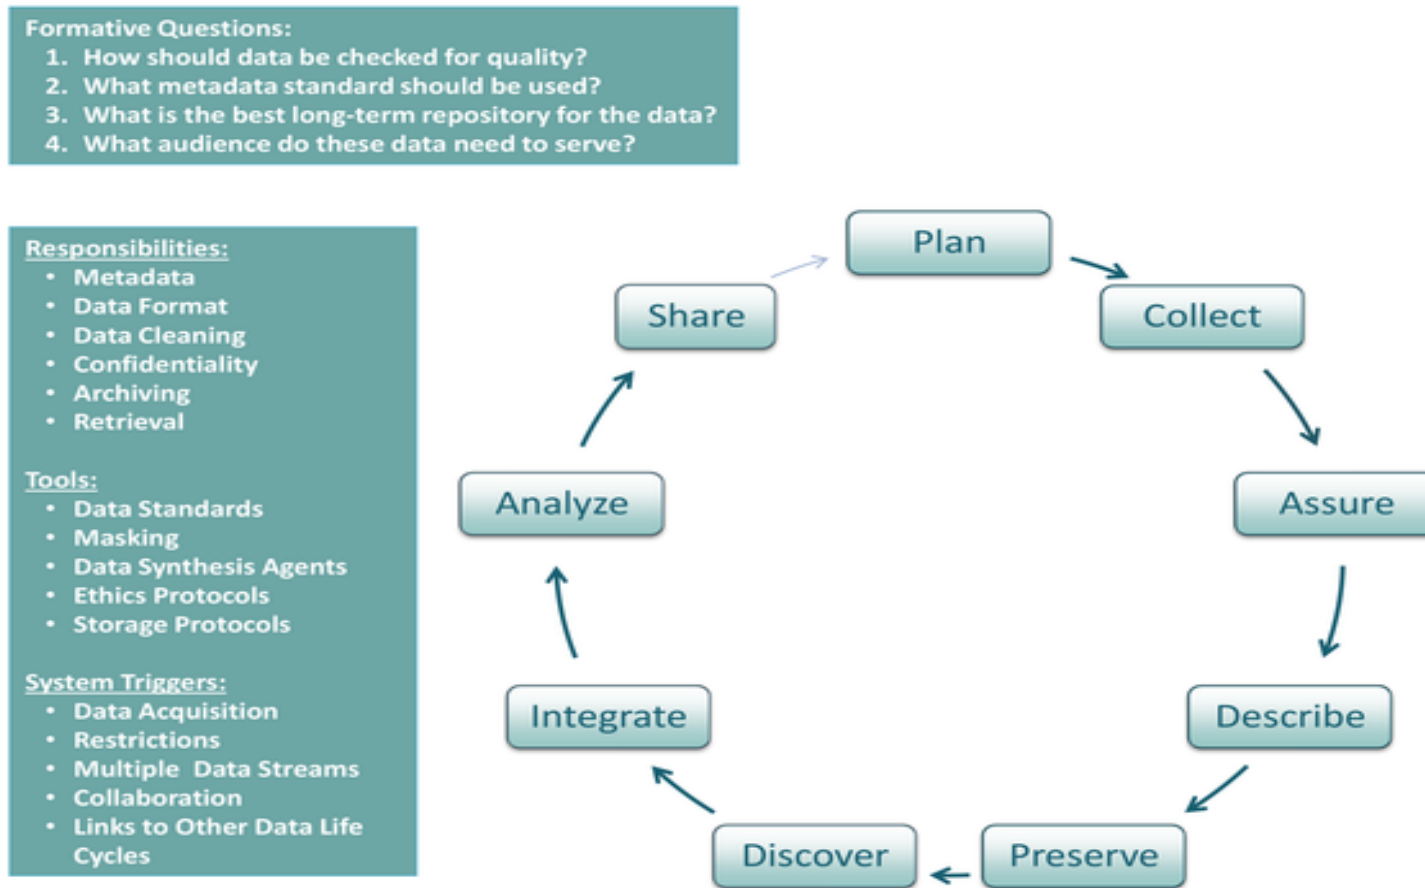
Formative Questions:
1. How should data be checked for quality?
2. What metadata standard should be used?
3. What is the best long-term repository for the data?
4. What audience do these data need to serve?

Responsibilities:
- Metadata
- Data Format
- Data Cleaning
- Confidentiality
- Archiving
- Retrieval

Tools:
- Data Standards
- Masking
- Data Synthesis Agents
- Ethics Protocols
- Storage Protocols

System Triggers:
- Data Acquisition
- Restrictions
- Multiple Data Streams
- Collaboration
- Links to Other Data Life Cycles

Plan

Collect

Assure

Describe

Preserve

Discover

Integrate

Analyze

Share